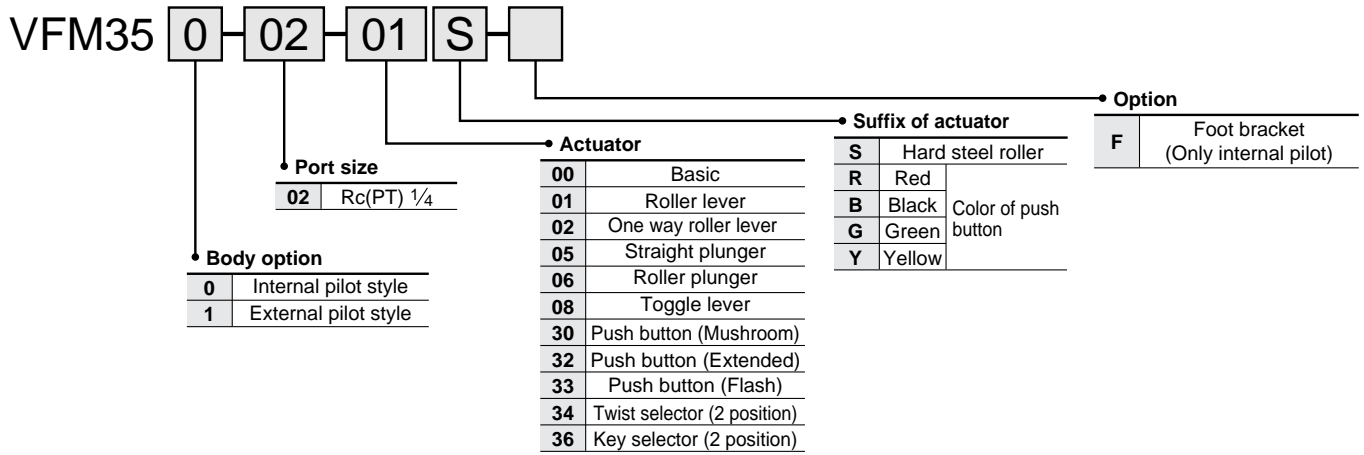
VFM35 0 - 02 - 01 S -

Option

| F | Foot bracket (Only internal pilot) |
|---|---|

Suffix of actuator

| S | Hard steel roller | |
|---|---|---|
| R | Red | Color of push button |
| B | Black | |
| G | Green | |
| Y | Yellow | |

Actuator

| 00 | Basic |
|---|---|
| 01 | Roller lever |
| 02 | One way roller lever |
| 05 | Straight plunger |
| 06 | Roller plunger |
| 08 | Toggle lever |
| 30 | Push button (Mushroom) |
| 32 | Push button (Extended) |
| 33 | Push button (Flash) |
| 34 | Twist selector (2 position) |
| 36 | Key selector (2 position) |

Port size

| 02 | Rc(PT) $\frac{1}{4}$ |
|---|---|

Body option

| 0 | Internal pilot style |
|---|---|
| 1 | External pilot style |